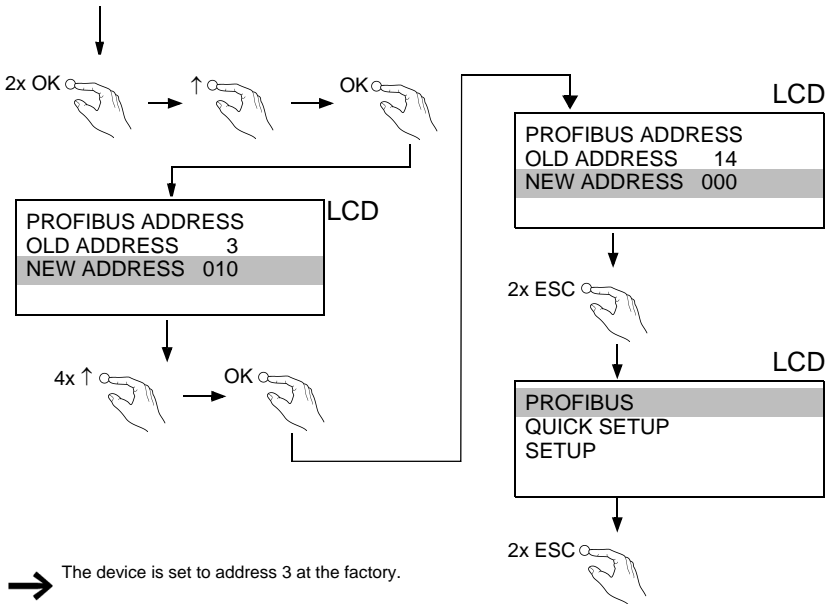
2x OK
↑
OK

LCD
PROFIBUS ADDRESS
OLD ADDRESS 3
NEW ADDRESS 010

4x ↑
OK

LCD
PROFIBUS ADDRESS
OLD ADDRESS 14
NEW ADDRESS 000

2x ESC

LCD
PROFIBUS
QUICK SETUP
SETUP

2x ESC

The device is set to address 3 at the factory.